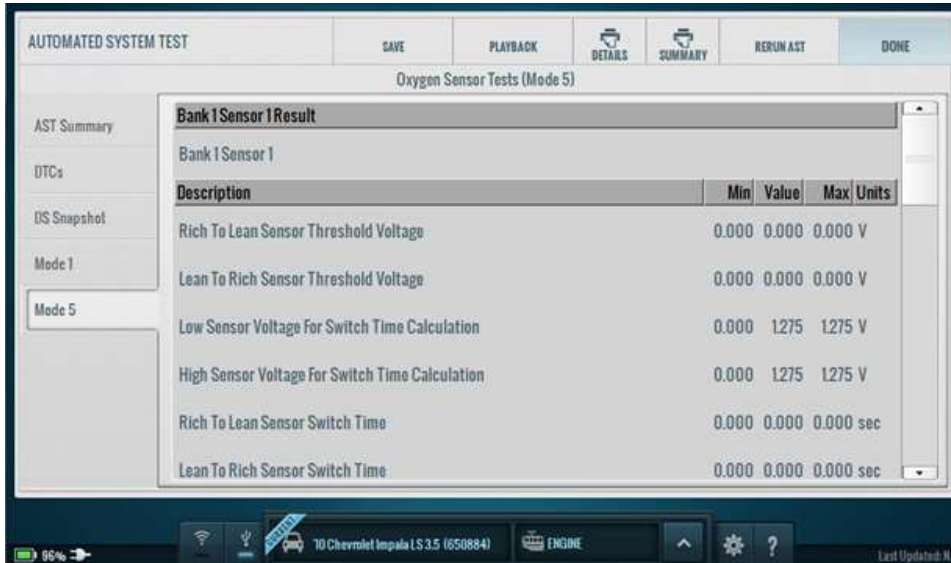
AUTOMATED SYSTEM TEST

SAVE

PLAYBACK

DETAILS

SUMMARY

RERUN AST

DONE

Oxygen Sensor Tests (Mode 5)

AST Summary

DTCs

DS Snapshot

Mode 1

Mode 5

Bank 1 Sensor 1 Result

Bank 1 Sensor 1

| Description | Min | Value | Max | Units |
|---|---|---|---|---|
| Rich To Lean Sensor Threshold Voltage | 0.000 | 0.000 | 0.000 | V |
| Lean To Rich Sensor Threshold Voltage | 0.000 | 0.000 | 0.000 | V |
| Low Sensor Voltage For Switch Time Calculation | 0.000 | 1.275 | 1.275 | V |
| High Sensor Voltage For Switch Time Calculation | 0.000 | 1.275 | 1.275 | V |
| Rich To Lean Sensor Switch Time | 0.000 | 0.000 | 0.000 | sec |
| Lean To Rich Sensor Switch Time | 0.000 | 0.000 | 0.000 | sec |

96%

CURRENT

'10 Chevrolet Impala LS 3.5 (650884)

ENGINE

?

Last Updated: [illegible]